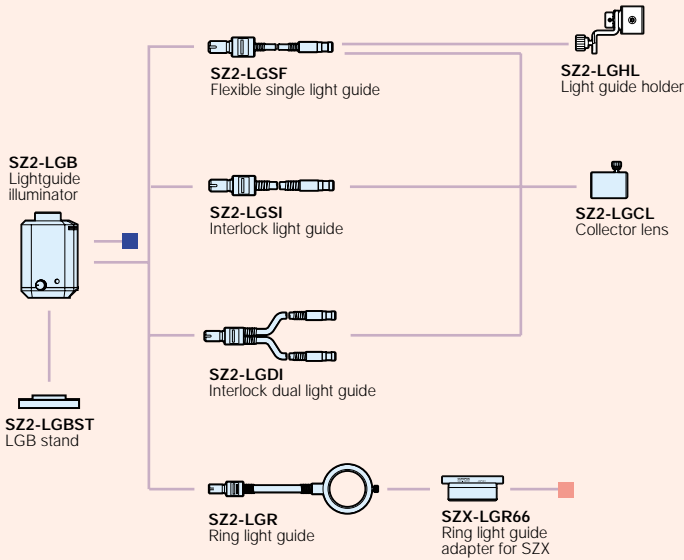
SZ2-LGSF
Flexible single light guide

SZ2-LGHL
Light guide holder

SZ2-LGB
Lightguide illuminator

SZ2-LGSI
Interlock light guide

SZ2-LGCL
Collector lens

SZ2-LGDI
Interlock dual light guide

SZ2-LGBST
LGB stand

SZ2-LGR
Ring light guide

SZX-LGR66
Ring light guide adapter for SZX